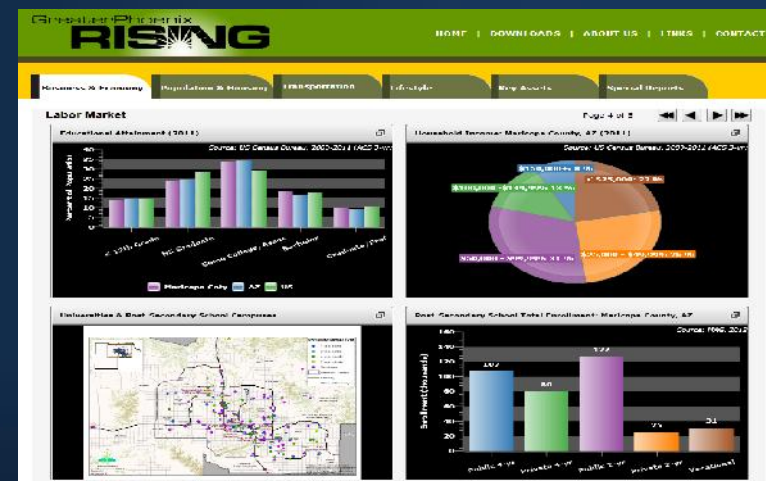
Greater Phoenix
RISING

HOME | DOWNLOADS | ABOUT US | LINKS | CONTACT

Business & Economy
Population & Housing
Transportation
Lifestyle
Key Assets
Special Reports

Labor Market

Page 4 of 5

Educational Attainment (2011)
Source: US Census Bureau, 2007-2011 (ACS 5-yr)

< 12th Grade
HS Graduate
Some College / Assoc
Bachelor
Graduate / Prof

Maricopa Cnty
AZ
US

Household Income: Maricopa County, AZ (2011)
Source: US Census Bureau, 2007-2011 (ACS 5-yr)

< $25,000 - 22.8%
$100,000+ - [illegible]
$50,000 - $99,999 - 31.1%
$25,000 - $49,999 - 24.6%

Universities & Post-Secondary School Campuses

Post-Secondary School Total Enrollment: Maricopa County, AZ
Source: MAG, 2012

Enrollment (thousands)

107
80
127
25
31

Public 4-yr
Private 4-yr
Public 2-yr
Private 2-yr
Vocational